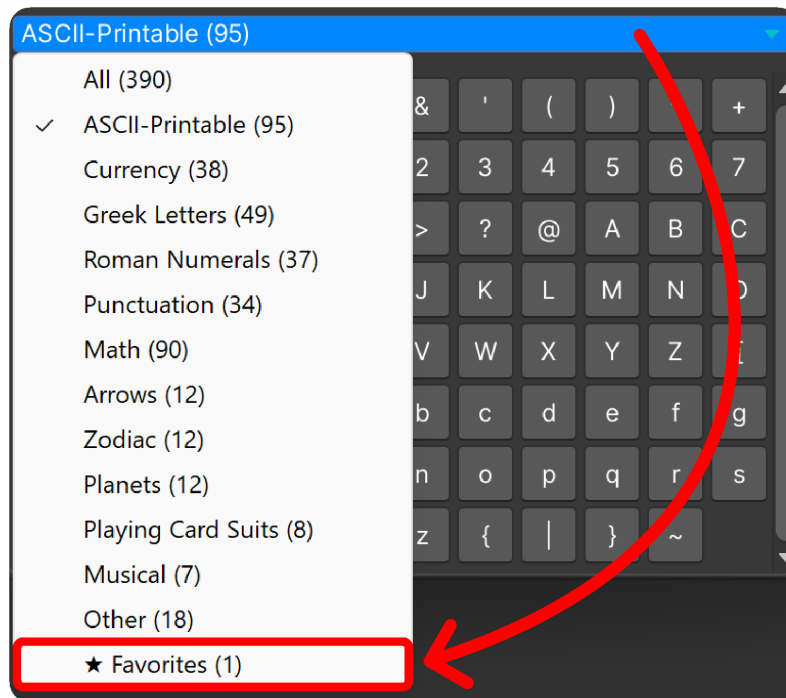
ASCII-Printable (95)

All (390)
✓ ASCII-Printable (95)
Currency (38)
Greek Letters (49)
Roman Numerals (37)
Punctuation (34)
Math (90)
Arrows (12)
Zodiac (12)
Planets (12)
Playing Card Suits (8)
Musical (7)
Other (18)
★ Favorites (1)

& ' ( ) + 
2 3 4 5 6 7
> ? @ A B C
J K L M N
V W X Y Z [
b c d e f g
n o p q r s
z { | } ~